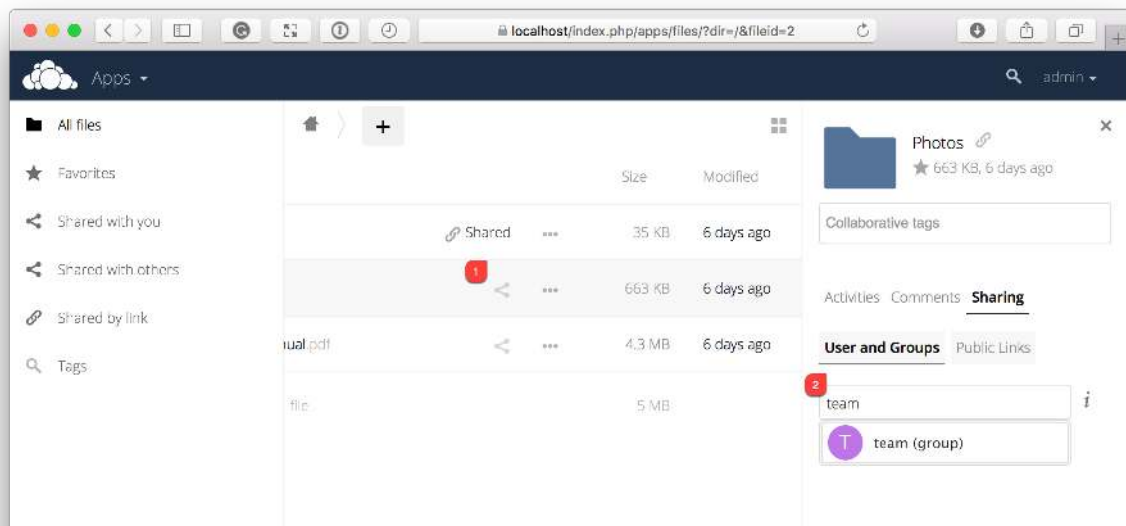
localhost/index.php/apps/files/?dir=/&fileid=2

Apps

admin

All files

Favorites

Shared with you

Shared with others

Shared by link

Tags

+

Size

Modified

Shared

35 KB

6 days ago

1

663 KB

6 days ago

ual.pdf

4.3 MB

6 days ago

file

5 MB

Photos

663 KB, 6 days ago

Collaborative tags

Activities Comments Sharing

User and Groups Public Links

2

team

T team (group)